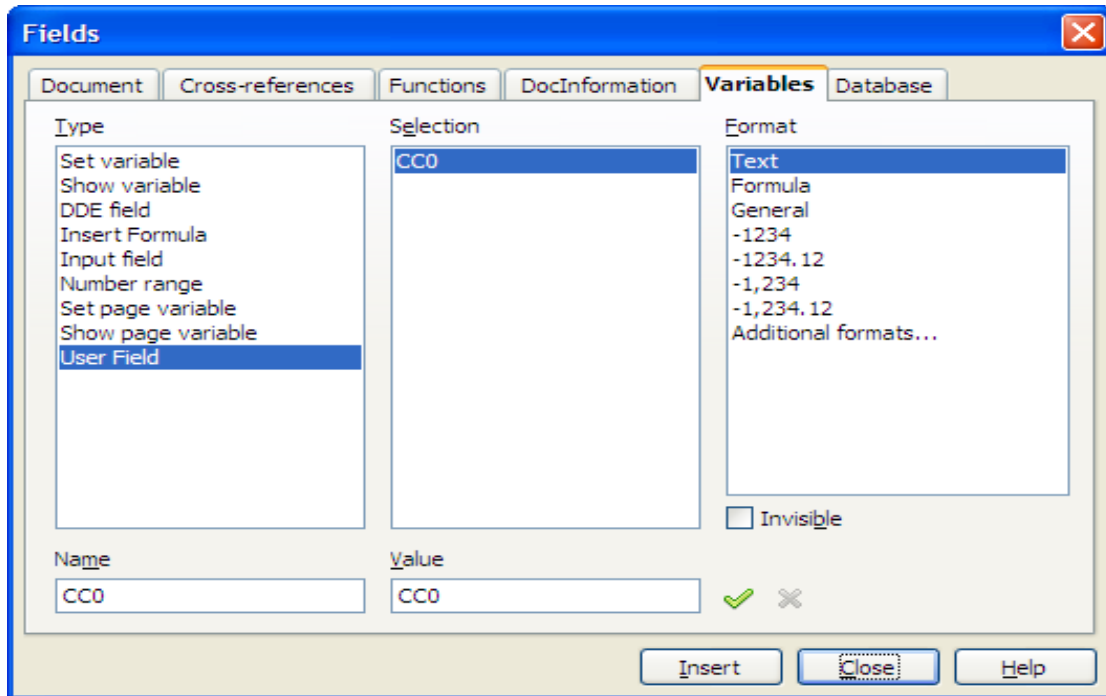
Fields

Document | Cross-references | Functions | DocInformation | Variables | Database

Type
Set variable
Show variable
DDE field
Insert Formula
Input field
Number range
Set page variable
Show page variable
User Field

Selection
CC0

Format
Text
Formula
General
-1234
-1234.12
-1,234
-1,234.12
Additional formats...

Invisible

Name
CC0

Value
CC0

Insert
Close
Help